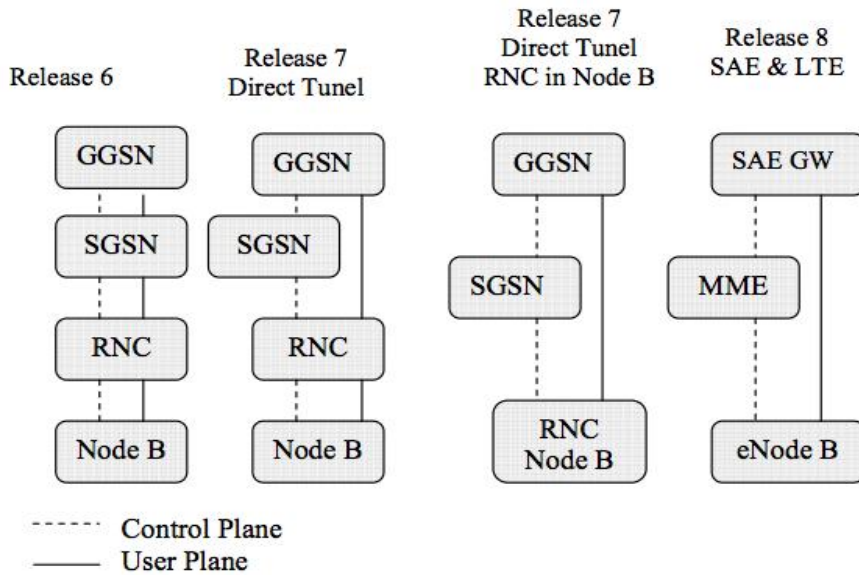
Release 6

GGSN

SGSN

RNC

Node B

Release 7
Direct Tunel

GGSN

SGSN

RNC

Node B

Release 7
Direct Tunel
RNC in Node B

GGSN

SGSN

RNC
Node B

Release 8
SAE & LTE

SAE GW

MME

eNode B

Control Plane
User Plane